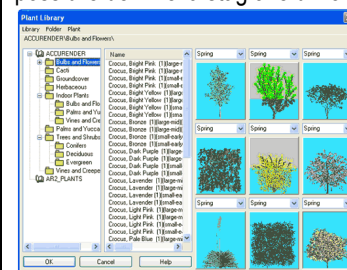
Plant Library
Library Folder Plant
ACCURENDER\Bulbs and Flowers\

ACCURENDER
Bulbs and Flowers
Cacti
Groundcover
Herbaceous
Indoor Plants
Bulbs and Flo
Palms and Yu
Vines and Cre
Palms and Yucca
Trees and Shrubs
Conifers
Deciduous
Evergreen
Vines and Creepe
AR2_PLANTS

Name
Crocus, Bright Pink, (1)[large-r
Crocus, Bright Pink, (1)[large-r
Crocus, Bright Pink, (1)[small-
Crocus, Bright Pink, (1)[small-
Crocus, Bright Yellow, (1)[large
Crocus, Bright Yellow, (1)[large
Crocus, Bright Yellow, (1)[sma
Crocus, Bright Yellow, (1)[sma
Crocus, Bronze, (1)[large-mid]
Crocus, Bronze, (1)[large-mid]
Crocus, Bronze, (1)[small-early
Crocus, Bronze, (1)[small-early
Crocus, Dark Purple, (1)[large
Crocus, Dark Purple, (1)[large
Crocus, Dark Purple, (1)[small
Crocus, Dark Purple, (1)[small
Crocus, Lavender, (1)[large-mi
Crocus, Lavender, (1)[large-mi
Crocus, Lavender, (1)[small-ea
Crocus, Lavender, (1)[small-ea
Crocus, Light Pink, (1)[large-m
Crocus, Light Pink, (1)[large-m
Crocus, Light Pink, (1)[small-e
Crocus, Light Pink, (1)[small-e
Crocus, Pale Blue, (1)[large-m

Spring
Spring
Spring
Spring
Spring
Spring
Spring
Spring
Spring

OK
Cancel
Help